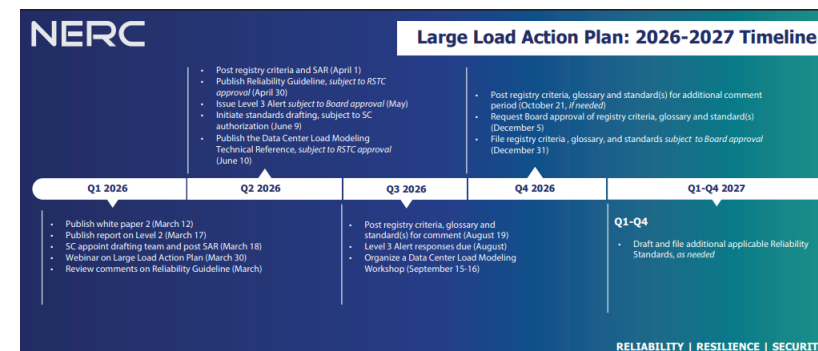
NERC

Large Load Action Plan: 2026-2027 Timeline

- Post registry criteria and SAR (April 1)
- Publish Reliability Guideline, *subject to RSTC approval* (April 30)
- Issue Level 3 Alert *subject to Board approval* (May)
- Initiate standards drafting, subject to SC authorization (June 9)
- Publish the Data Center Load Modeling Technical Reference, *subject to RSTC approval* (June 10)

- Post registry criteria, glossary and standard(s) for additional comment period (October 21, *if needed*)
- Request Board approval of registry criteria, glossary and standard(s) (December 5)
- File registry criteria , glossary, and standards *subject to Board approval* (December 31)

Q1 2026

Q2 2026

Q3 2026

Q4 2026

Q1-Q4 2027

- Publish white paper 2 (March 12)
- Publish report on Level 2 (March 17)
- SC appoint drafting team and post SAR (March 18)
- Webinar on Large Load Action Plan (March 30)
- Review comments on Reliability Guideline (March)

- Post registry criteria, glossary and standard(s) for comment (August 19)
- Level 3 Alert responses due (August)
- Organize a Data Center Load Modeling Workshop (September 15-16)

Q1-Q4

- Draft and file additional applicable Reliability Standards, *as needed*

RELIABILITY | RESILIENCE | SECURIT